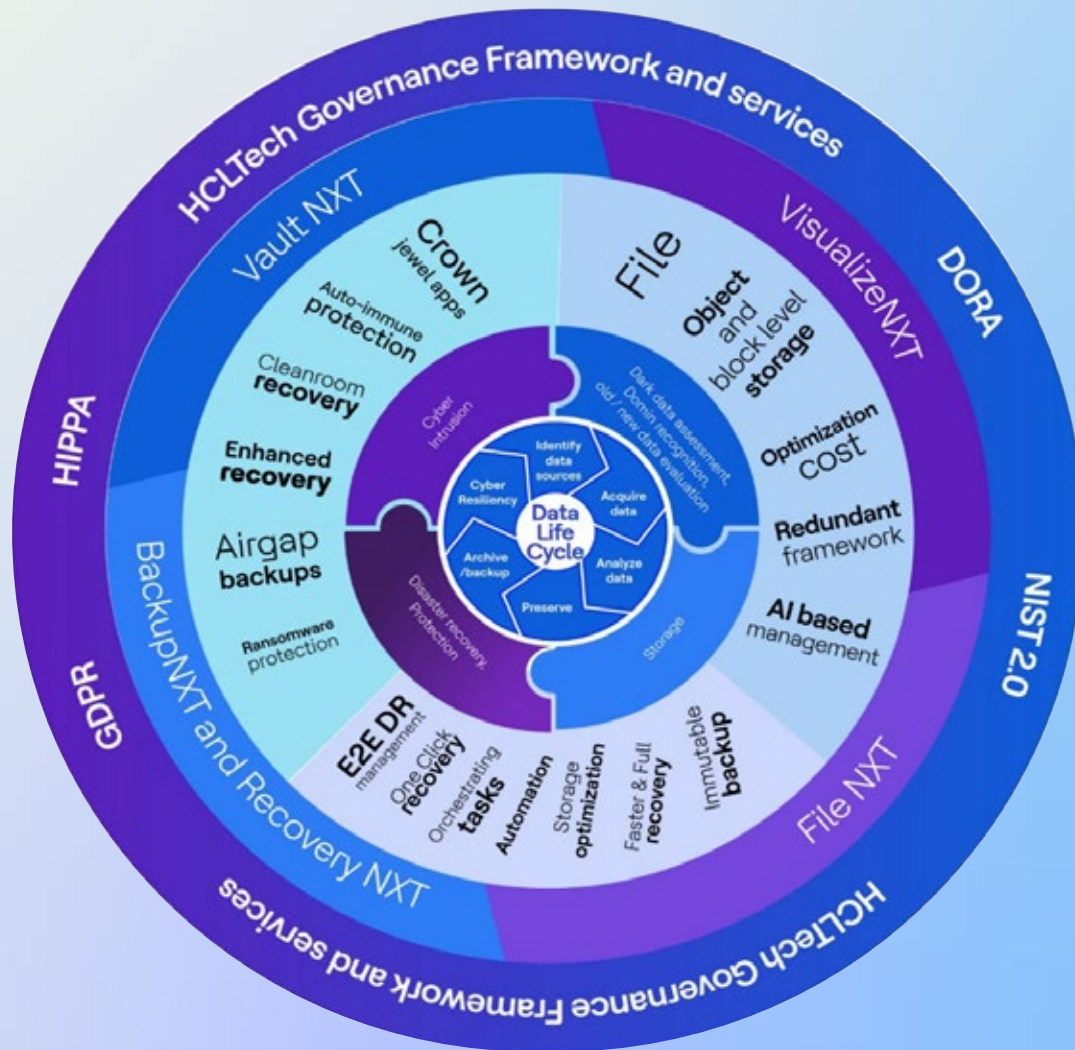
HCLTech Governance Framework and services

DORA

NIST 2.0

HCLTech Governance Framework and services

GDPR

HIPPA

Vault NXT

Crown jewel apps

Auto-immune protection

Cleanroom recovery

Enhanced recovery

Airgap backups

Ransomware protection

VisualizeNXT

File

Object and block level storage

Optimization cost

Redundant framework

AI based management

File NXT

Immutable backup

Faster & Full recovery

Storage optimization

Automation

Orchestrating tasks

One Click recovery

E2E DR management

BackupNXT and Recovery NXT

Cyber Intrusion

Dark data assessment, Domin recognition, old / new data evaluation

Storage

Disaster recovery, Protection

Identify data sources

Acquire data

Analyze data

Preserve

Archive /backup

Cyber Resiliency

Data Life Cycle